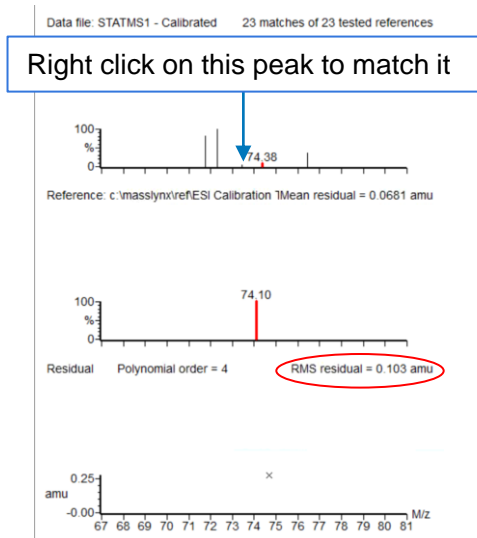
Data file: STATMS1 - Calibrated 23 matches of 23 tested references

Right click on this peak to match it

100
%
0
74.38

Reference: c:\masslynx\ref\ESI Calibration 1Mean residual = 0.0681 amu

74.10
100
%
0

Residual Polynomial order = 4 RMS residual = 0.103 amu

0.25
amu
-0.00
67 68 69 70 71 72 73 74 75 76 77 78 79 80 81 M/z